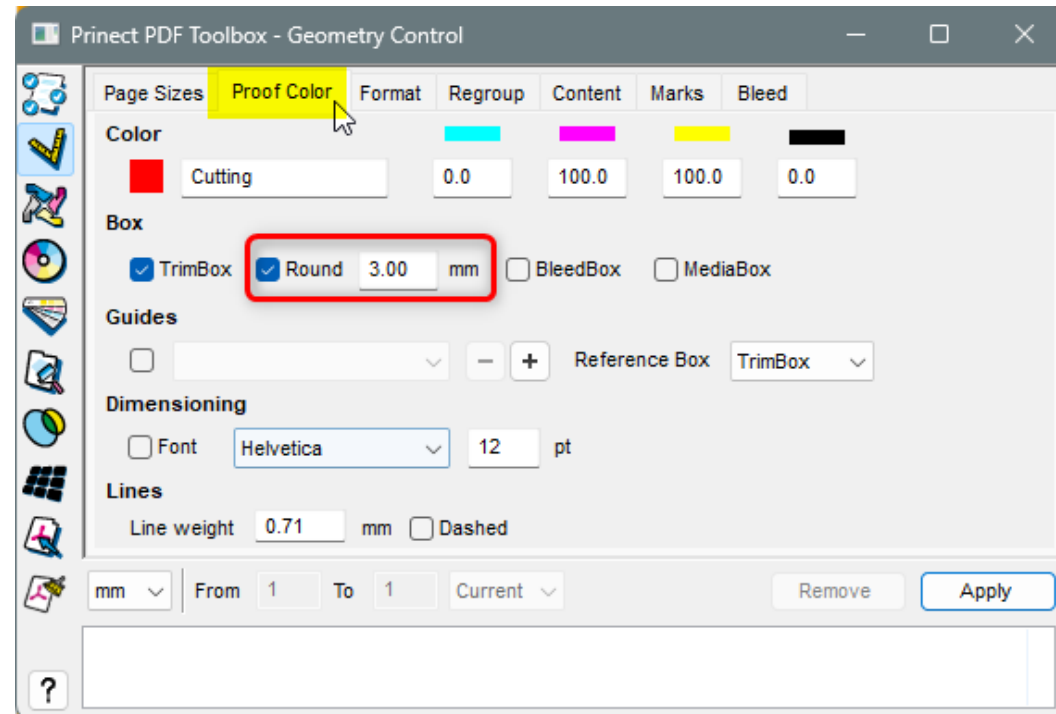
Prinect PDF Toolbox - Geometry Control

Page Sizes | Proof Color | Format | Regroup | Content | Marks | Bleed

Color

Cutting 0.0 100.0 100.0 0.0

Box

TrimBox Round 3.00 mm BleedBox MediaBox

Guides

Reference Box TrimBox

Dimensioning

Font Helvetica 12 pt

Lines

Line weight 0.71 mm Dashed

mm From 1 To 1 Current Remove Apply

?